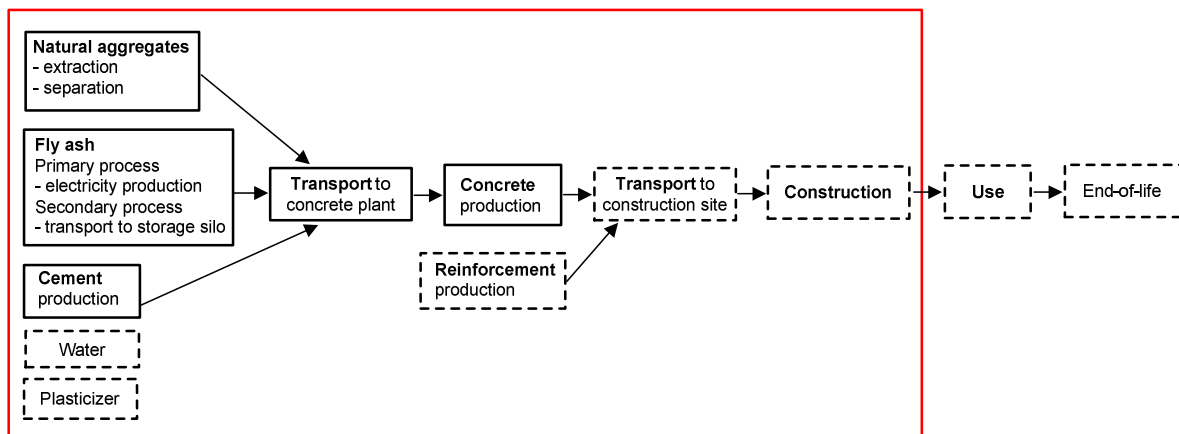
Natural aggregates
- extraction
- separation

Fly ash
Primary process
- electricity production
Secondary process
- transport to storage silo

Cement production

Water

Plasticizer

Transport to concrete plant

Concrete production

Reinforcement production

Transport to construction site

Construction

Use

End-of-life